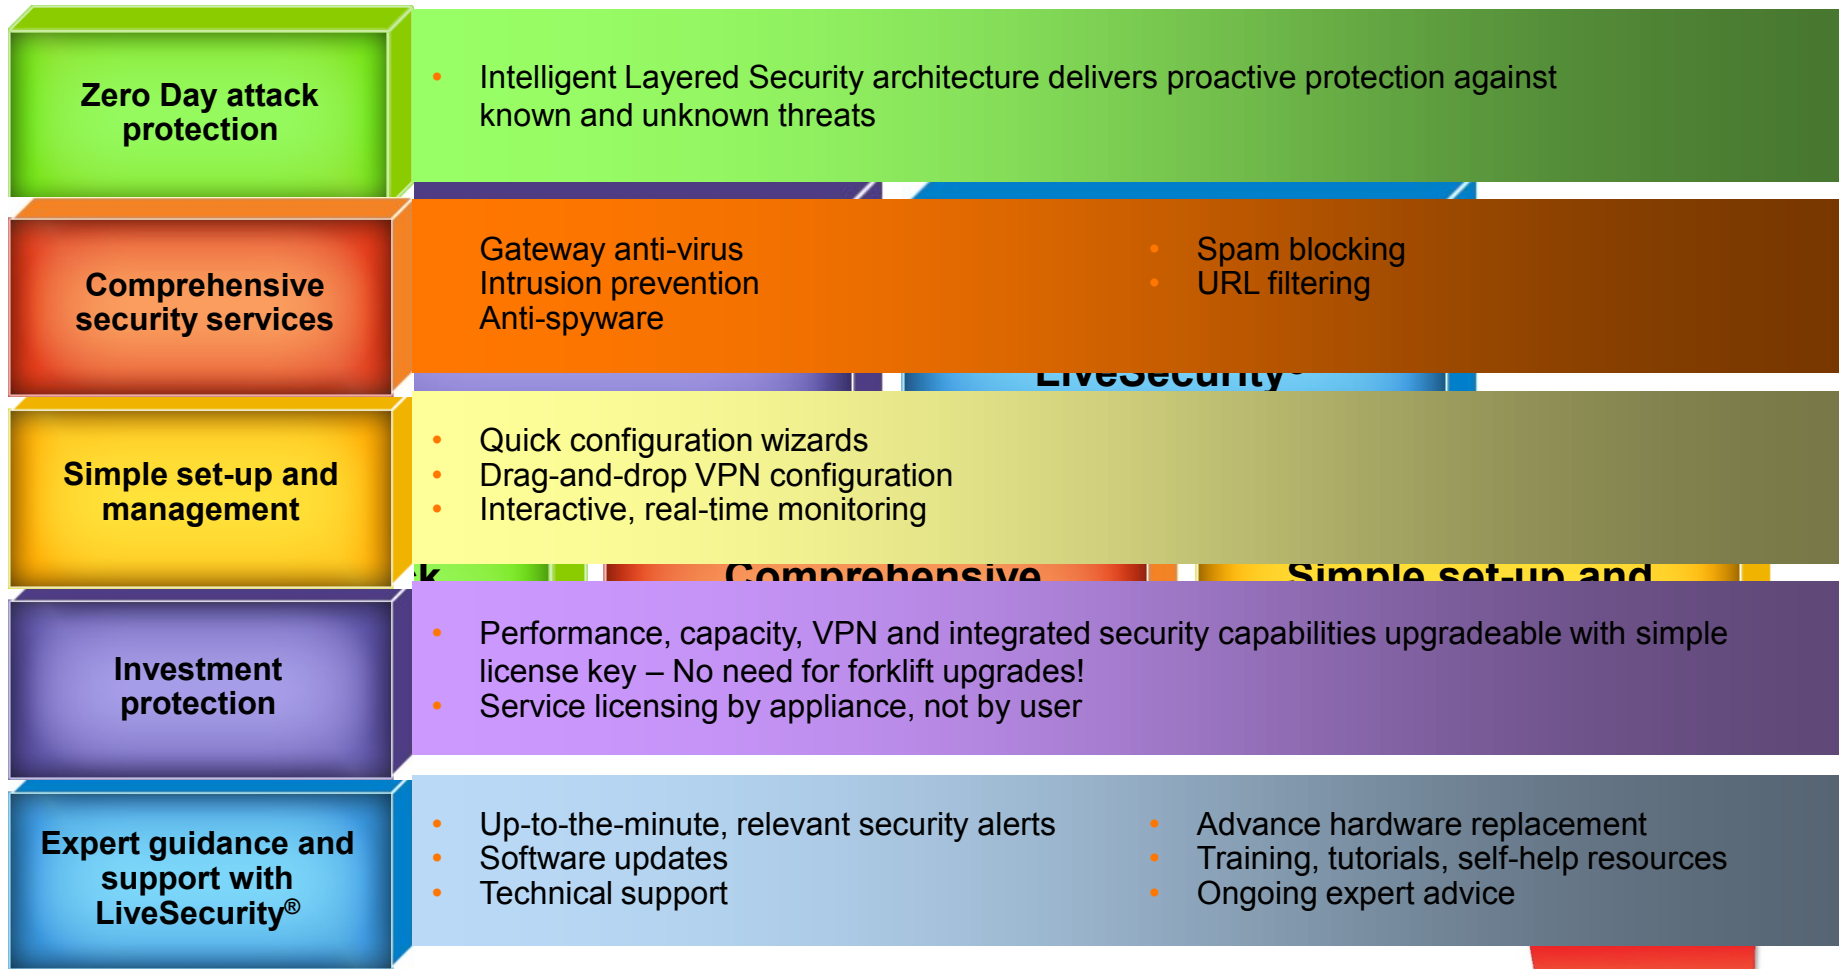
Zero Day attack protection

Intelligent Layered Security architecture delivers proactive protection against known and unknown threats

Comprehensive security services

Gateway anti-virus
Intrusion prevention
Anti-spyware

Spam blocking
URL filtering

Simple set-up and management

Quick configuration wizards
Drag-and-drop VPN configuration
Interactive, real-time monitoring

Investment protection

Performance, capacity, VPN and integrated security capabilities upgradeable with simple license key – No need for forklift upgrades!
Service licensing by appliance, not by user

Expert guidance and support with LiveSecurity®

Up-to-the-minute, relevant security alerts
Software updates
Technical support

Advance hardware replacement
Training, tutorials, self-help resources
Ongoing expert advice